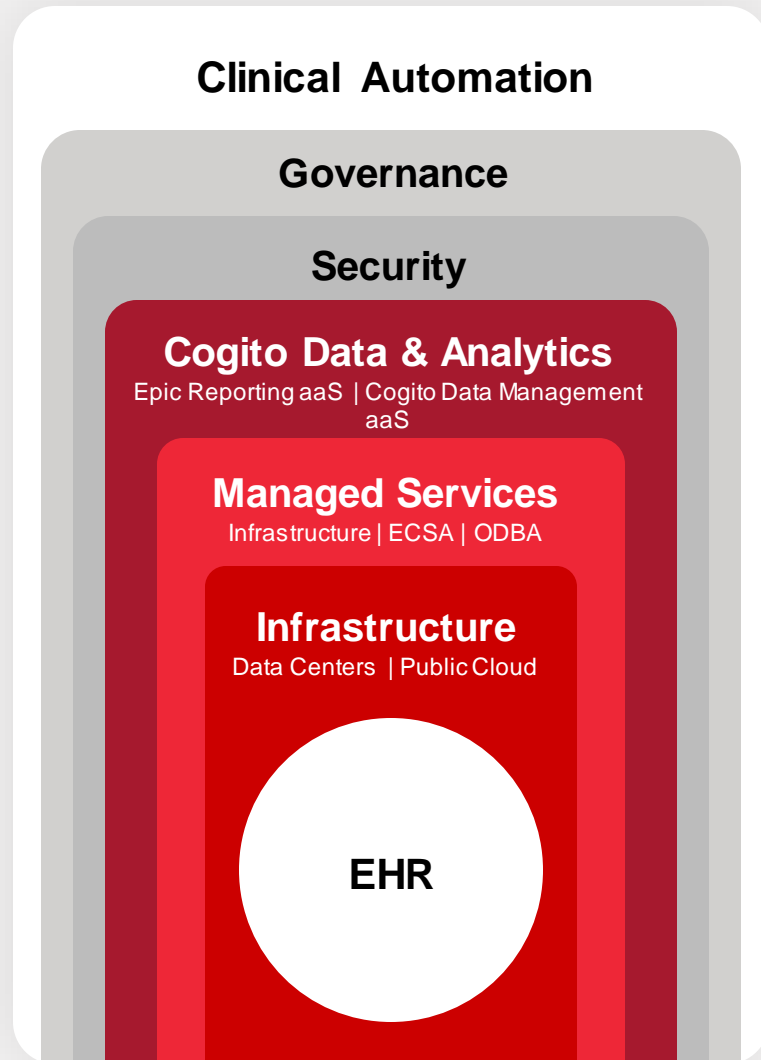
Clinical Automation

Governance

Security

Cogito Data & Analytics
Epic Reporting aaS | Cogito Data Management aaS

Managed Services
Infrastructure | ECSA | ODBA

Infrastructure
Data Centers | Public Cloud

EHR